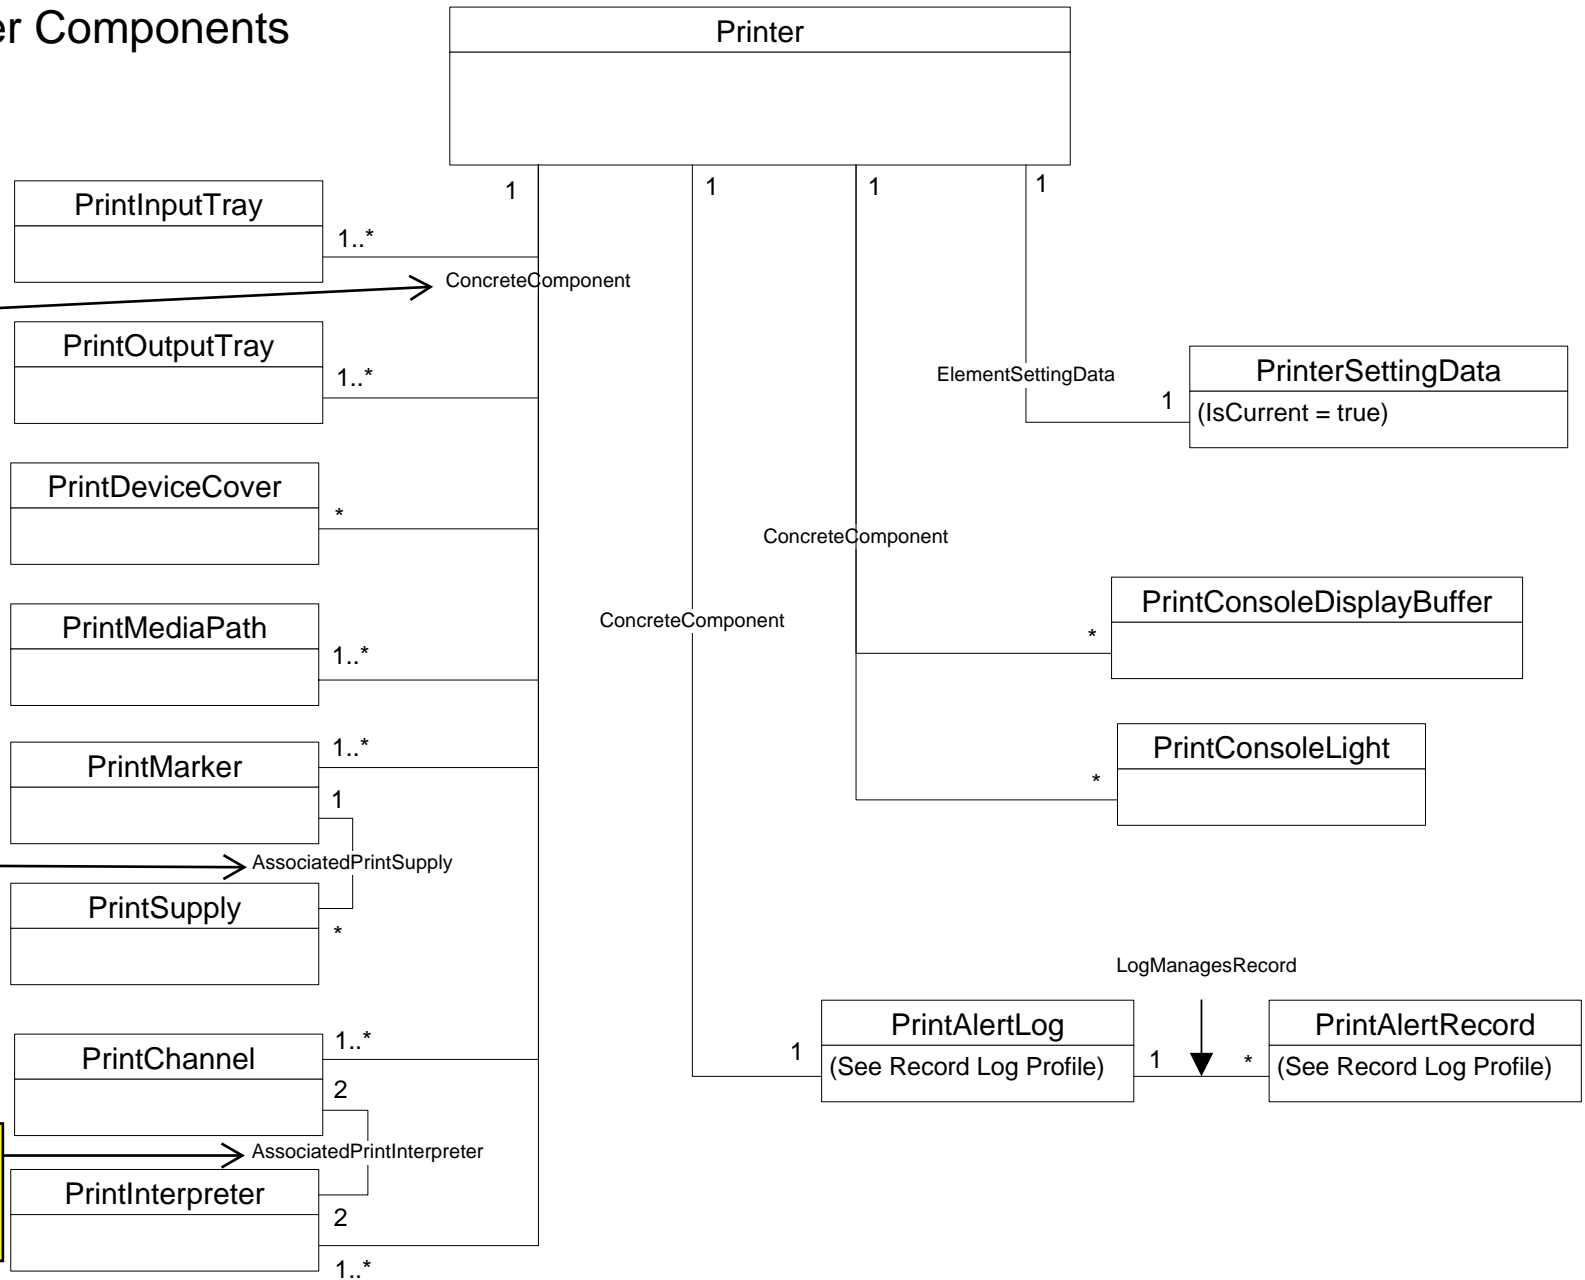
er Components

Printer

1
1
1
1

PrintInputTray
1..*
ConcreteComponent

PrintOutputTray
1..*

ElementSettingData
PrinterSettingData
1
(IsCurrent = true)

PrintDeviceCover
*

ConcreteComponent

PrintMediaPath
1..*
ConcreteComponent

PrintConsoleDisplayBuffer
*

PrintMarker
1..*
1

PrintConsoleLight
*

AssociatedPrintSupply
PrintSupply
*

LogManagesRecord

PrintChannel
1..*
2
AssociatedPrintInterpreter
PrintInterpreter
2
1..*

PrintAlertLog
1
(See Record Log Profile)
1
*
PrintAlertRecord
(See Record Log Profile)